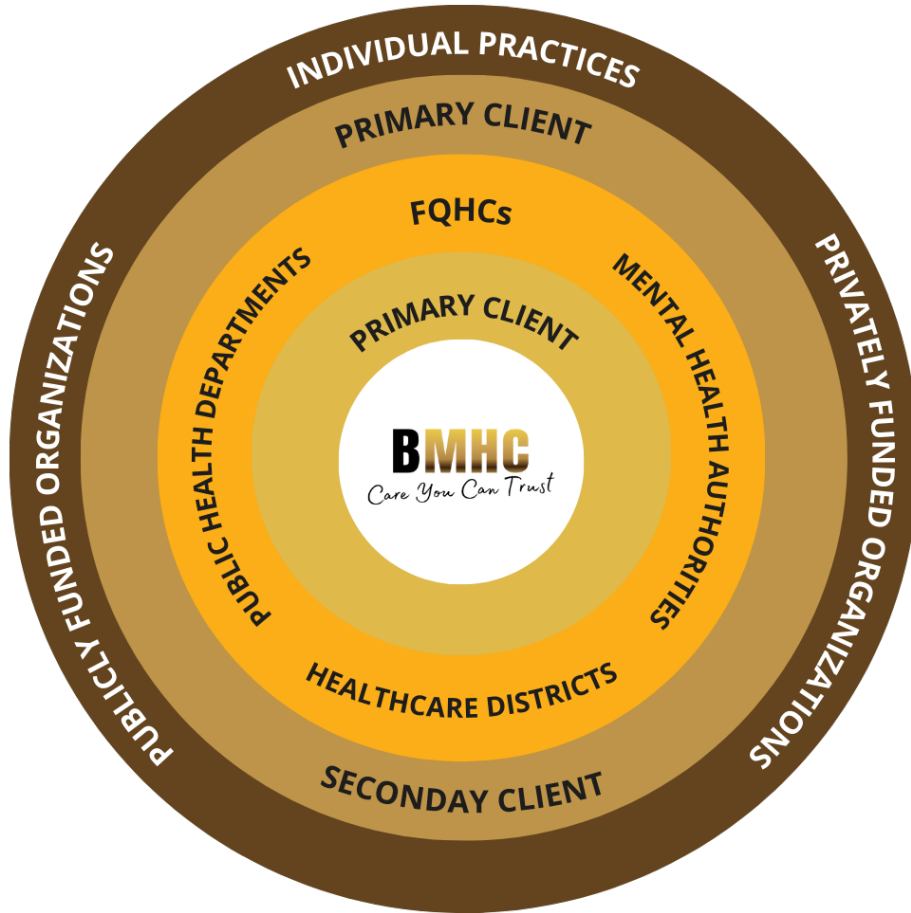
INDIVIDUAL PRACTICES

PRIMARY CLIENT

PUBLICLY FUNDED ORGANIZATIONS

PRIVATELY FUNDED ORGANIZATIONS

FQHCs

PUBLIC HEALTH DEPARTMENTS

MENTAL HEALTH AUTHORITIES

PRIMARY CLIENT

BMHC
Care You Can Trust

HEALTHCARE DISTRICTS

SECONDAY CLIENT